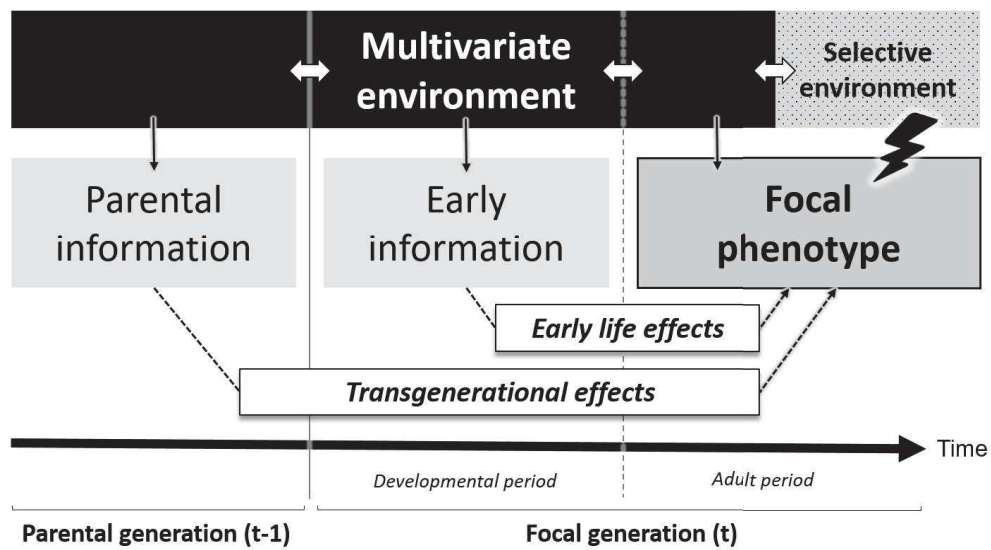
Multivariate environment

Selective environment

Parental information

Early information

Focal phenotype

Early life effects

Transgenerational effects

Time

Developmental period

Adult period

Parental generation (t-1)

Focal generation (t)